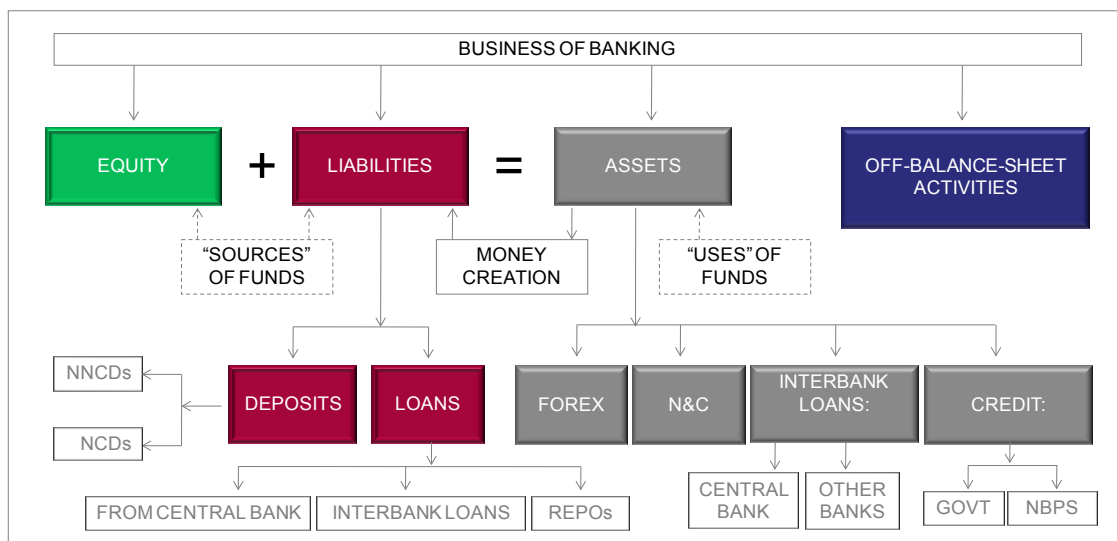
BUSINESS OF BANKING

EQUITY + LIABILITIES = ASSETS

OFF-BALANCE-SHEET ACTIVITIES

"SOURCES" OF FUNDS

MONEY CREATION

"USES" OF FUNDS

NNCDs

NCDs

DEPOSITS

LOANS

FOREX

N&C

INTERBANK LOANS:

CREDIT:

FROM CENTRAL BANK

INTERBANK LOANS

REPOs

CENTRAL BANK

OTHER BANKS

GOVT

NBPS